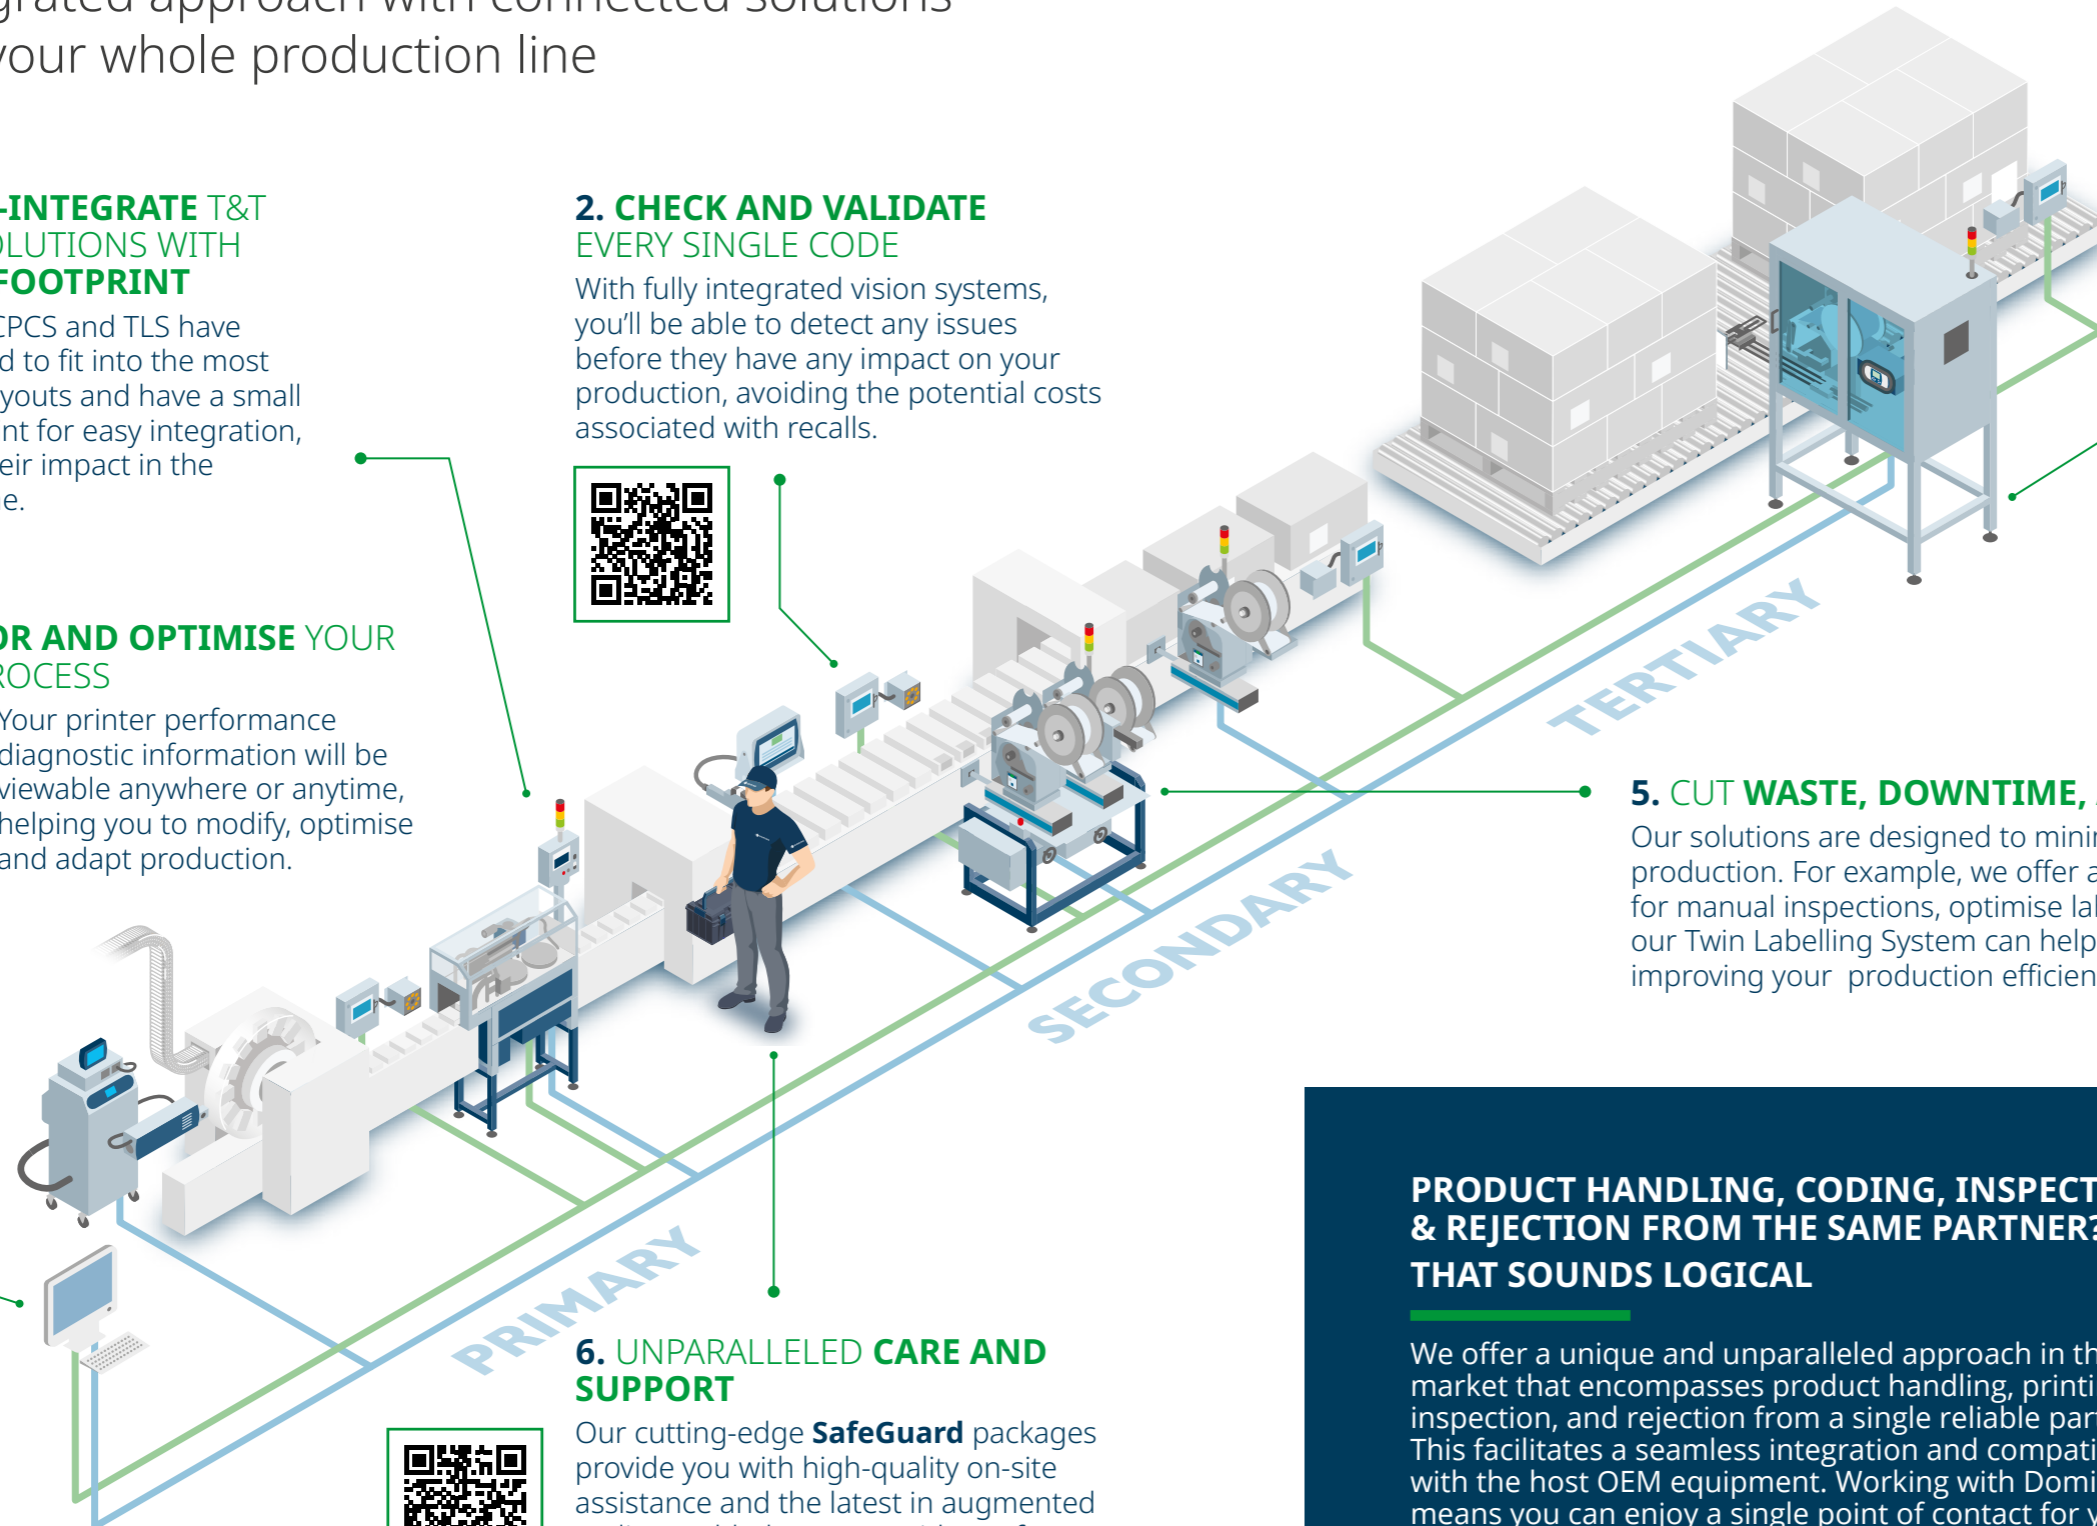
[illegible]grated approach with connected solutions
your whole production line

-INTEGRATE T&T
LUTIONS WITH
FOOTPRINT
CPCS and TLS have
d to fit into the most
youts and have a small
nt for easy integration,
eir impact in the
e.

2. CHECK AND VALIDATE
EVERY SINGLE CODE
With fully integrated vision systems, you'll be able to detect any issues before they have any impact on your production, avoiding the potential costs associated with recalls.

OR AND OPTIMISE YOUR
ROCESS
Your printer performance diagnostic information will be viewable anywhere or anytime, helping you to modify, optimise and adapt production.

TERTIARY

SECONDARY

PRIMARY

5. CUT WASTE, DOWNTIME, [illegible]
Our solutions are designed to mini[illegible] production. For example, we offer a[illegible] for manual inspections, optimise la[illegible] our Twin Labelling System can help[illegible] improving your production efficien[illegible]

6. UNPARALLELED CARE AND SUPPORT
Our cutting-edge SafeGuard packages provide you with high-quality on-site assistance and the latest in augmented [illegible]

PRODUCT HANDLING, CODING, INSPECT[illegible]
& REJECTION FROM THE SAME PARTNER?
THAT SOUNDS LOGICAL

We offer a unique and unparalleled approach in th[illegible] market that encompasses product handling, printi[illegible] inspection, and rejection from a single reliable par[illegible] This facilitates a seamless integration and compati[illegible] with the host OEM equipment. Working with Domi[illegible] means you can enjoy a single point of contact for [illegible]